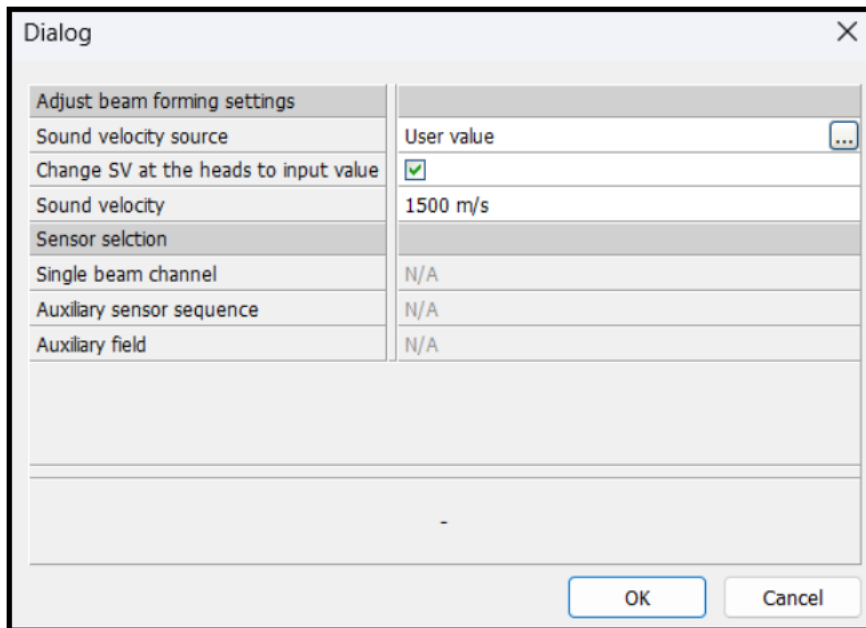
Dialog

| Adjust beam forming settings | |
|---|---|
| Sound velocity source | User value ... |
| Change SV at the heads to input value | ✓ |
| Sound velocity | 1500 m/s |
| Sensor selction | |
| Single beam channel | N/A |
| Auxiliary sensor sequence | N/A |
| Auxiliary field | N/A |

-

OK Cancel